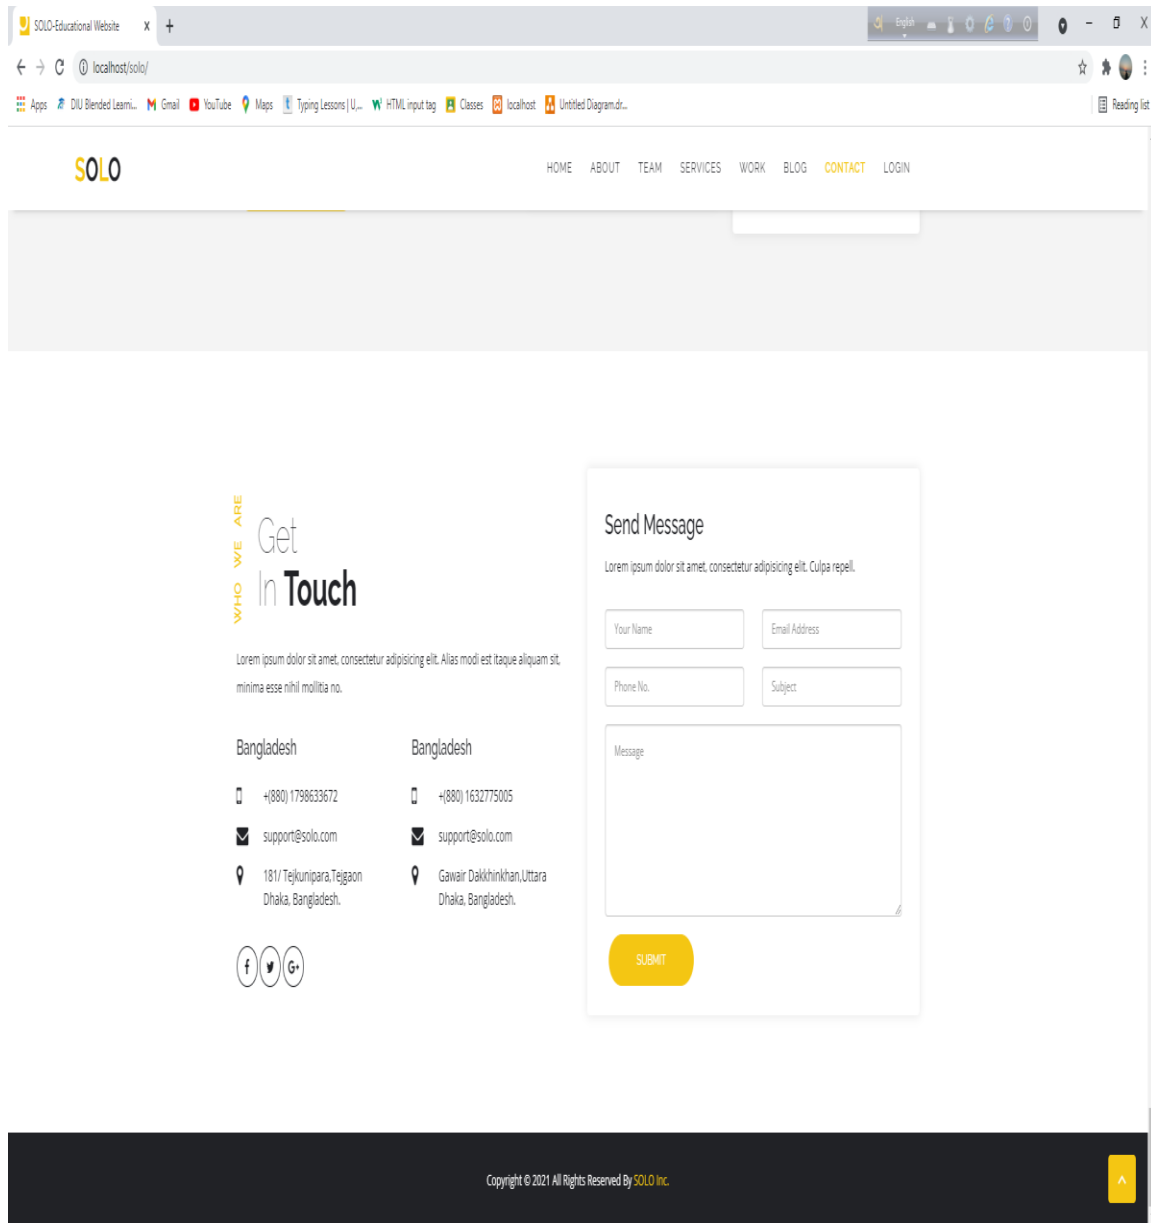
SOLO-Educational Website x +

localhost/solo/

Apps DIU Blended Learni... Gmail YouTube Maps Typing Lessons | U... HTML input tag Classes localhost Untitled Diagram.dr...

Reading list

SOLO

HOME ABOUT TEAM SERVICES WORK BLOG CONTACT LOGIN

WHO WE ARE

Get
In Touch

Lorem ipsum dolor sit amet, consectetur adipisicing elit. Alias modi est itaque aliquam sit, minima esse nihil mollitia no.

Bangladesh

+(880) 1798633672

support@solo.com

181/ Tejkunipara,Tejgaon Dhaka, Bangladesh.

Bangladesh

+(880) 1632775005

support@solo.com

Gawair Dakkhinkhan,Uttara Dhaka, Bangladesh.

Send Message

Lorem ipsum dolor sit amet, consectetur adipisicing elit. Culpa repell.

Your Name

Email Address

Phone No.

Subject

Message

SUBMIT

Copyright © 2021 All Rights Reserved By SOLO Inc.